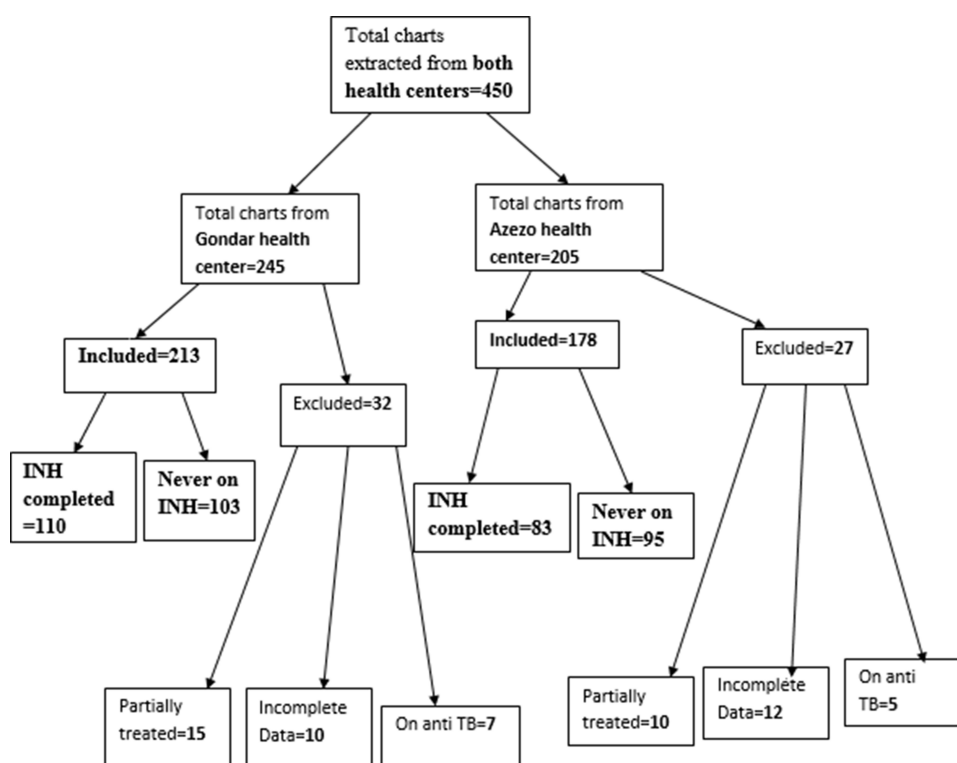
Total charts extracted from both health centers=450

Total charts from Gondar health center=245

Total charts from Azezo health center=205

Included=213

Excluded=32

Included=178

Excluded=27

INH completed =110

Never on INH=103

INH completed=83

Never on INH=95

Partially treated=15

Incomplete Data=10

On anti TB=7

Partially treated=10

Incomplete Data=12

On anti TB=5